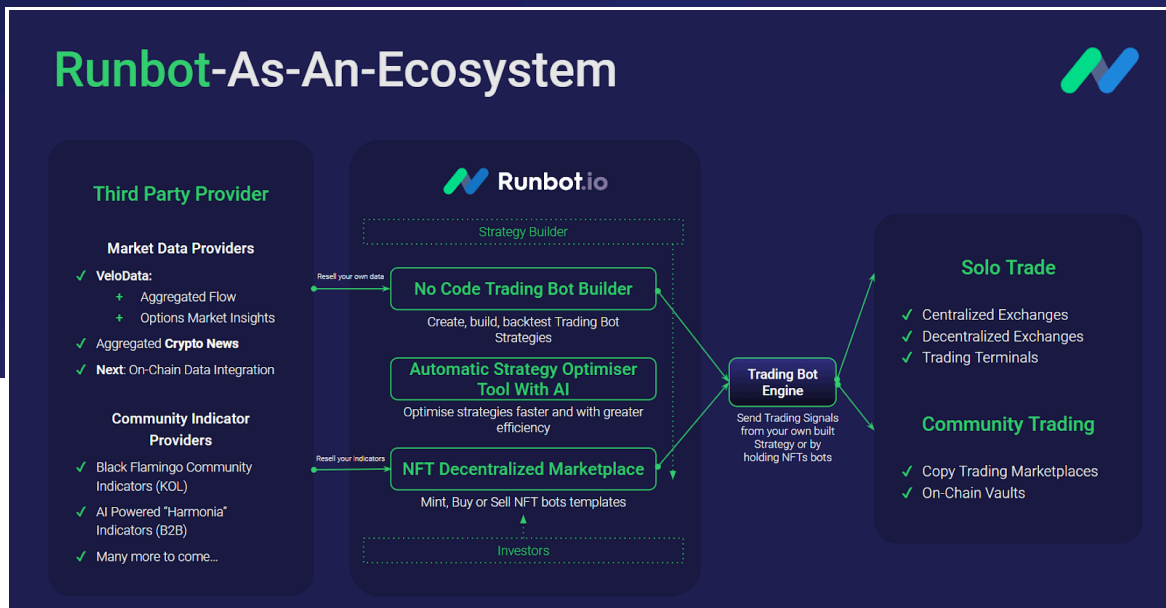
Runbot-As-An-Ecosystem

Third Party Provider

Market Data Providers

✓ VeloData:
+ Aggregated Flow
+ Options Market Insights

✓ Aggregated Crypto News

✓ Next: On-Chain Data Integration

Community Indicator Providers

✓ Black Flamingo Community Indicators (KOL)

✓ AI Powered "Harmonia" Indicators (B2B)

✓ Many more to come...

Runbot.io

Strategy Builder

Resell your own data

No Code Trading Bot Builder

Create, build, backtest Trading Bot Strategies

Automatic Strategy Optimiser Tool With AI

Optimise strategies faster and with greater efficiency

Resell your indicators

NFT Decentralized Marketplace

Mint, Buy or Sell NFT bots templates

Investors

Trading Bot Engine

Send Trading Signals from your own built Strategy or by holding NFTs bots

Solo Trade

✓ Centralized Exchanges
✓ Decentralized Exchanges
✓ Trading Terminals

Community Trading

✓ Copy Trading Marketplaces
✓ On-Chain Vaults